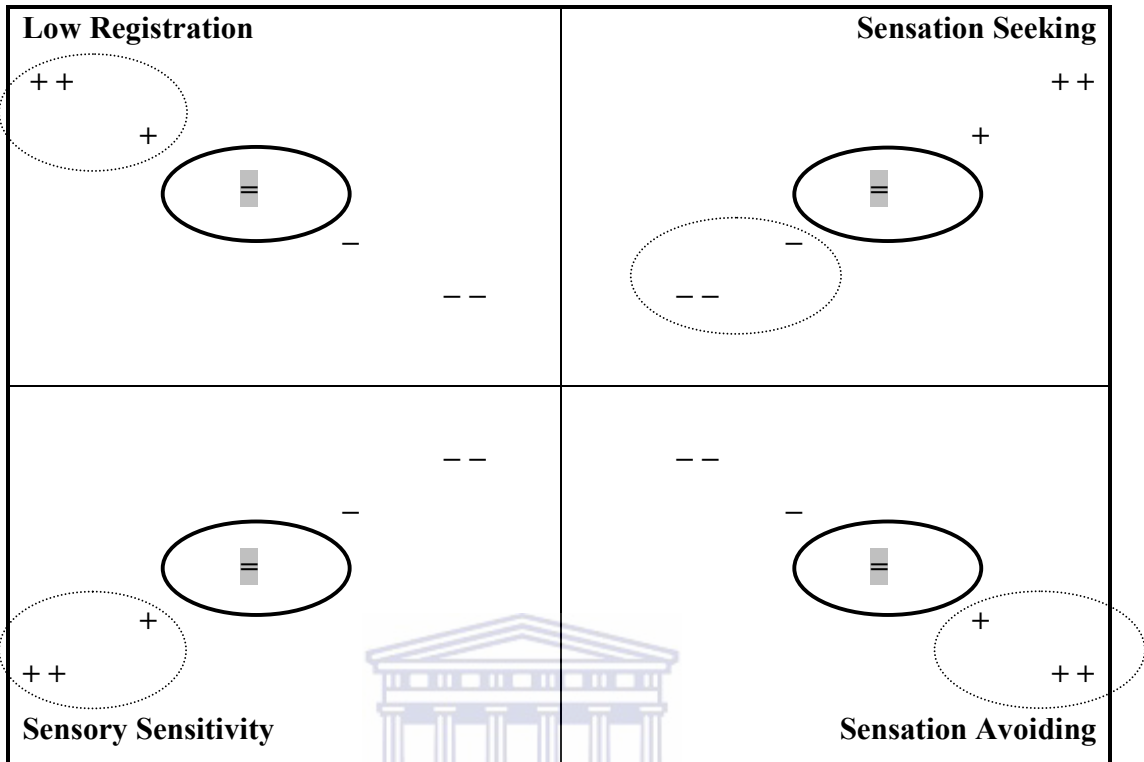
| Low Registration<br>+ +<br>+<br>=<br>–<br>– – | Sensation Seeking<br>+ +<br>+<br>=<br>–<br>– – |
|---|---|
| – –<br>–<br>=<br>+<br>+ +<br>Sensory Sensitivity | – –<br>–<br>=<br>+<br>+ +<br>Sensation Avoiding |